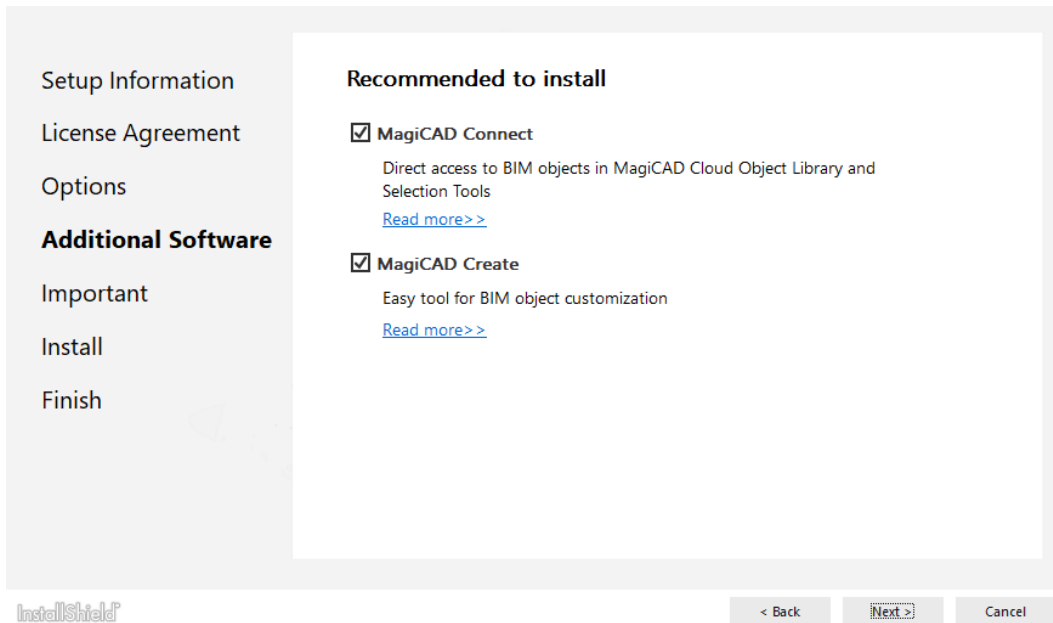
Setup Information

License Agreement

Options

Additional Software

Important

Install

Finish

Recommended to install

☑ MagiCAD Connect

Direct access to BIM objects in MagiCAD Cloud Object Library and Selection Tools

Read more>>

☑ MagiCAD Create

Easy tool for BIM object customization

Read more>>

InstallShield

< Back

Next >

Cancel